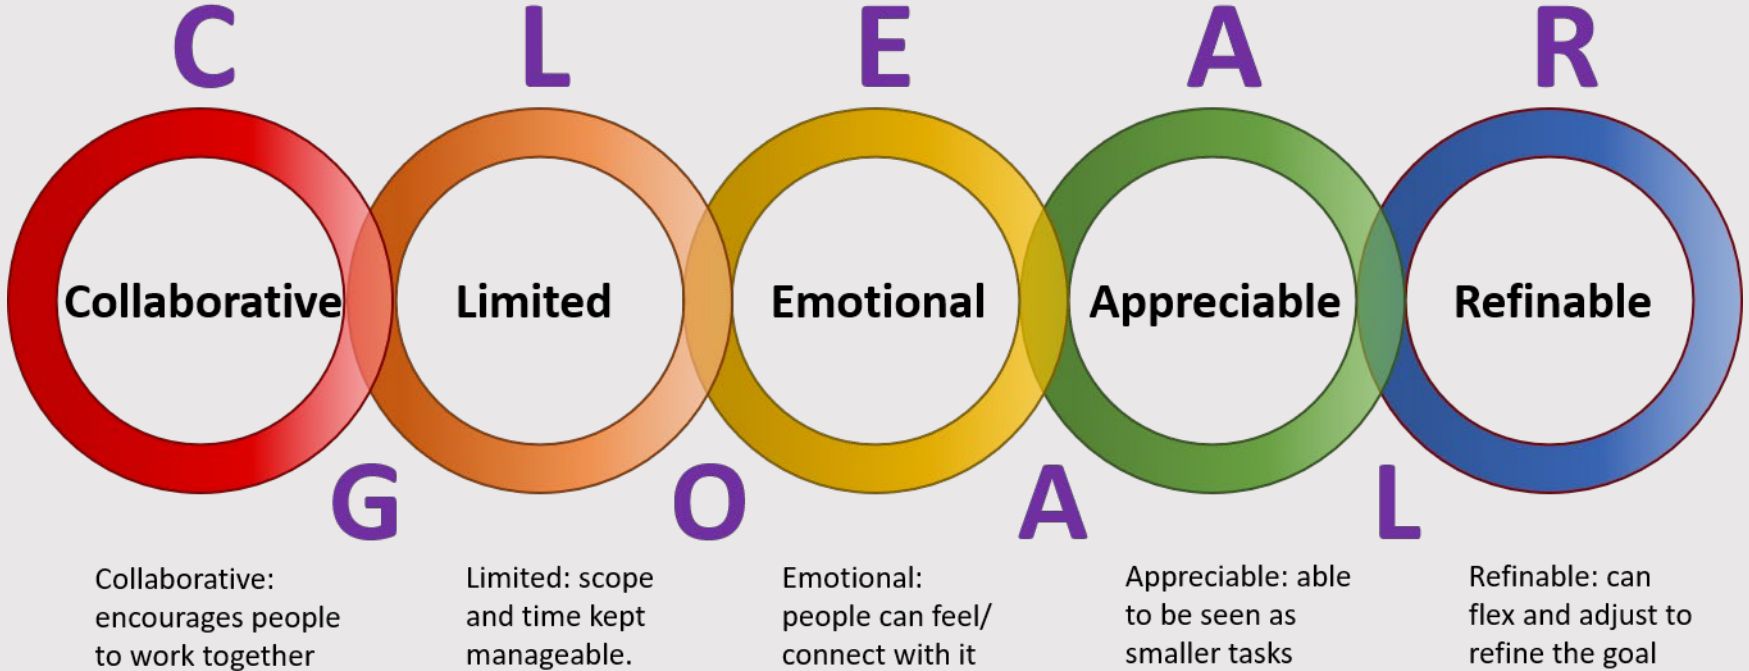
C L E A R

Collaborative

Limited

Emotional

Appreciable

Refinable

G O A L

Collaborative: encourages people to work together

Limited: scope and time kept manageable.

Emotional: people can feel/ connect with it

Appreciable: able to be seen as smaller tasks

Refinable: can flex and adjust to refine the goal